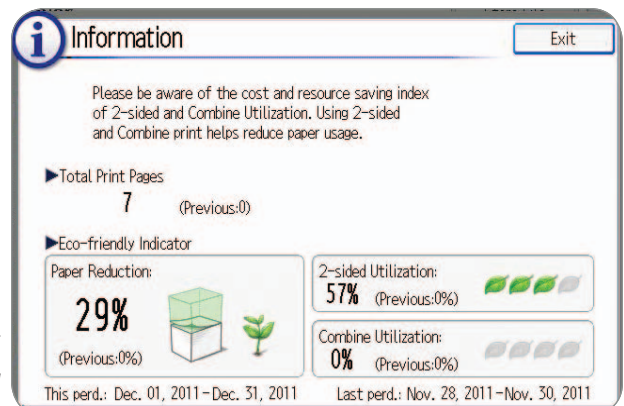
Information

Exit

Please be aware of the cost and resource saving index of 2-sided and Combine Utilization. Using 2-sided and Combine print helps reduce paper usage.

▶Total Print Pages

7 (Previous:0)

▶Eco-friendly Indicator

Paper Reduction:

29%

(Previous:0%)

2-sided Utilization:

57% (Previous:0%)

Combine Utilization:

0% (Previous:0%)

This perd.: Dec. 01, 2011-Dec. 31, 2011

Last perd.: Nov. 28, 2011-Nov. 30, 2011